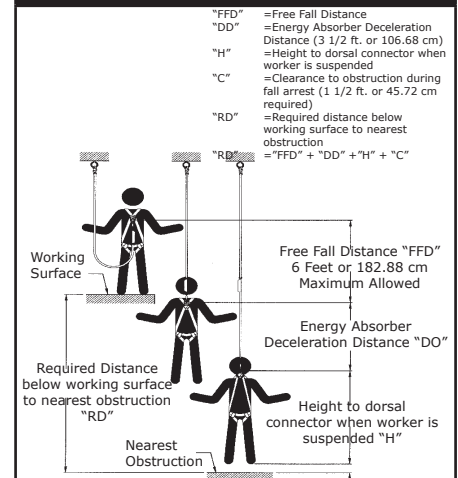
"FFD" =Free Fall Distance
"DD" =Energy Absorber Deceleration Distance (3 1/2 ft. or 106.68 cm)
"H" =Height to dorsal connector when worker is suspended
"C" =Clearance to obstruction during fall arrest (1 1/2 ft. or 45.72 cm required)
"RD" =Required distance below working surface to nearest obstruction
"RD" ="FFD" + "DD" +"H" + "C"

Working Surface

Free Fall Distance "FFD"
6 Feet or 182.88 cm
Maximum Allowed

Energy Absorber
Deceleration Distance "DO"

Required Distance below working surface to nearest obstruction
"RD"

Height to dorsal connector when worker is suspended "H"

Nearest Obstruction